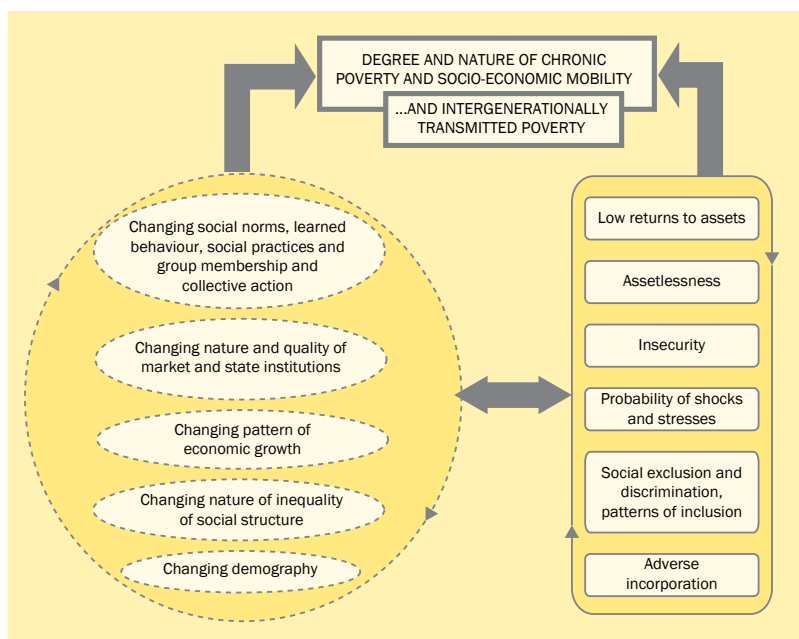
DEGREE AND NATURE OF CHRONIC POVERTY AND SOCIO-ECONOMIC MOBILITY

...AND INTERGENERATIONALLY TRANSMITTED POVERTY

Changing social norms, learned behaviour, social practices and group membership and collective action

Changing nature and quality of market and state institutions

Changing pattern of economic growth

Changing nature of inequality of social structure

Changing demography

Low returns to assets

Assetlessness

Insecurity

Probability of shocks and stresses

Social exclusion and discrimination, patterns of inclusion

Adverse incorporation